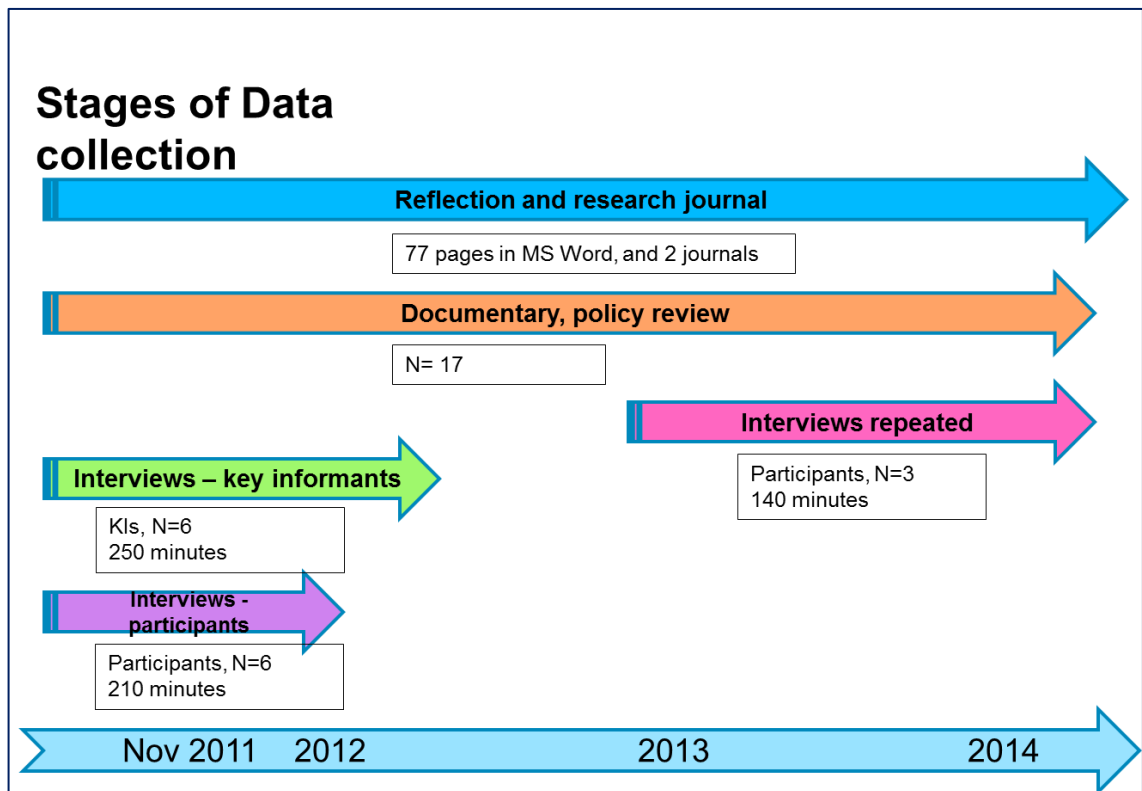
Stages of Data collection

Reflection and research journal

77 pages in MS Word, and 2 journals

Documentary, policy review

N= 17

Interviews repeated

Participants, N=3
140 minutes

Interviews – key informants

KIs, N=6
250 minutes

Interviews - participants

Participants, N=6
210 minutes

Nov 2011 2012 2013 2014